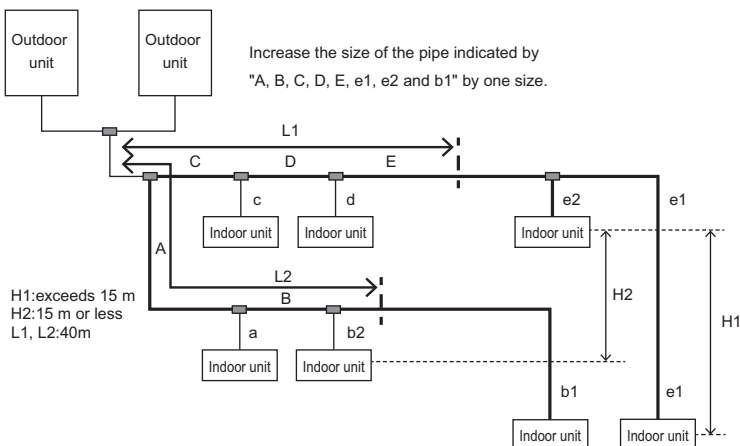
Outdoor unit

Outdoor unit

Increase the size of the pipe indicated by "A, B, C, D, E, e1, e2 and b1" by one size.

L1

C

D

E

c

d

e2

e1

Indoor unit

Indoor unit

Indoor unit

A

L2

B

H1:exceeds 15 m
H2:15 m or less
L1, L2:40m

H2

H1

a

b2

Indoor unit

Indoor unit

b1

e1

Indoor unit

Indoor unit